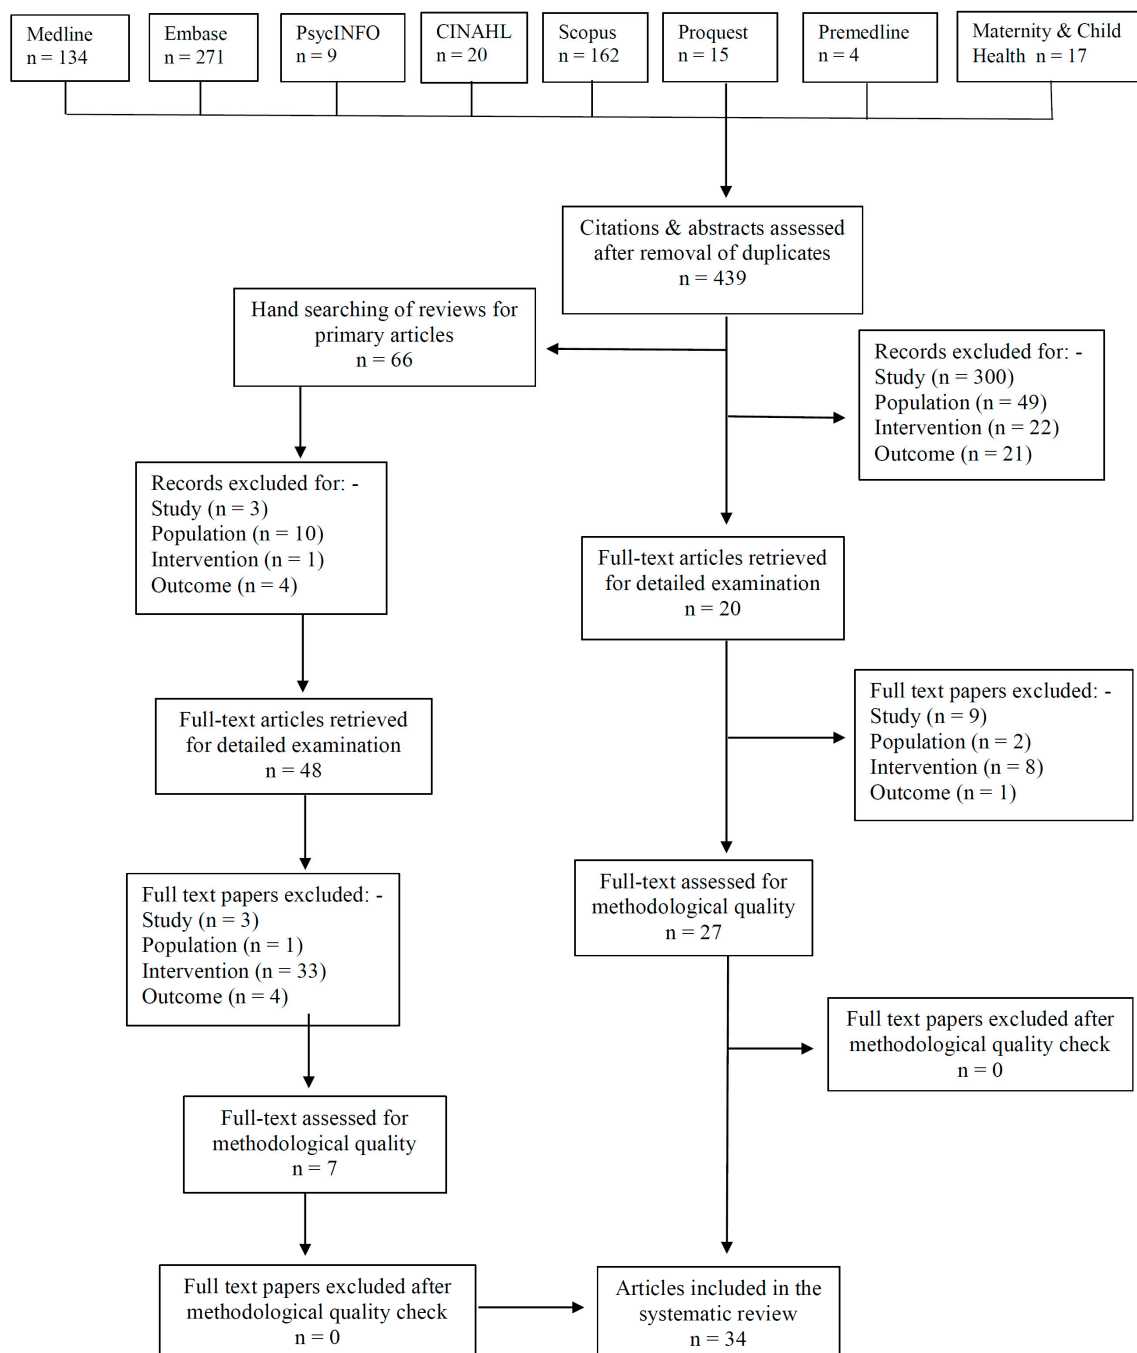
Medline
n = 134

Embase
n = 271

PsycINFO
n = 9

CINAHL
n = 20

Scopus
n = 162

Proquest
n = 15

Premedline
n = 4

Maternity & Child Health n = 17

Citations & abstracts assessed after removal of duplicates
n = 439

Hand searching of reviews for primary articles
n = 66

Records excluded for: -
Study (n = 300)
Population (n = 49)
Intervention (n = 22)
Outcome (n = 21)

Records excluded for: -
Study (n = 3)
Population (n = 10)
Intervention (n = 1)
Outcome (n = 4)

Full-text articles retrieved for detailed examination
n = 20

Full text papers excluded: -
Study (n = 9)
Population (n = 2)
Intervention (n = 8)
Outcome (n = 1)

Full-text articles retrieved for detailed examination
n = 48

Full-text assessed for methodological quality
n = 27

Full text papers excluded: -
Study (n = 3)
Population (n = 1)
Intervention (n = 33)
Outcome (n = 4)

Full text papers excluded after methodological quality check
n = 0

Full-text assessed for methodological quality
n = 7

Full text papers excluded after methodological quality check
n = 0

Articles included in the systematic review
n = 34